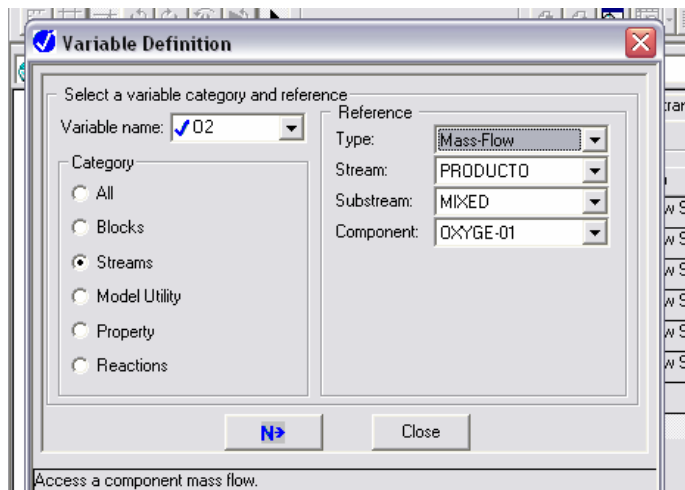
Variable Definition

Select a variable category and reference

Variable name: O2

Category
All
Blocks
Streams
Model Utility
Property
Reactions

Reference
Type: Mass-Flow
Stream: PRODUCTO
Substream: MIXED
Component: OXYGE-01

N>
Close

Access a component mass flow.